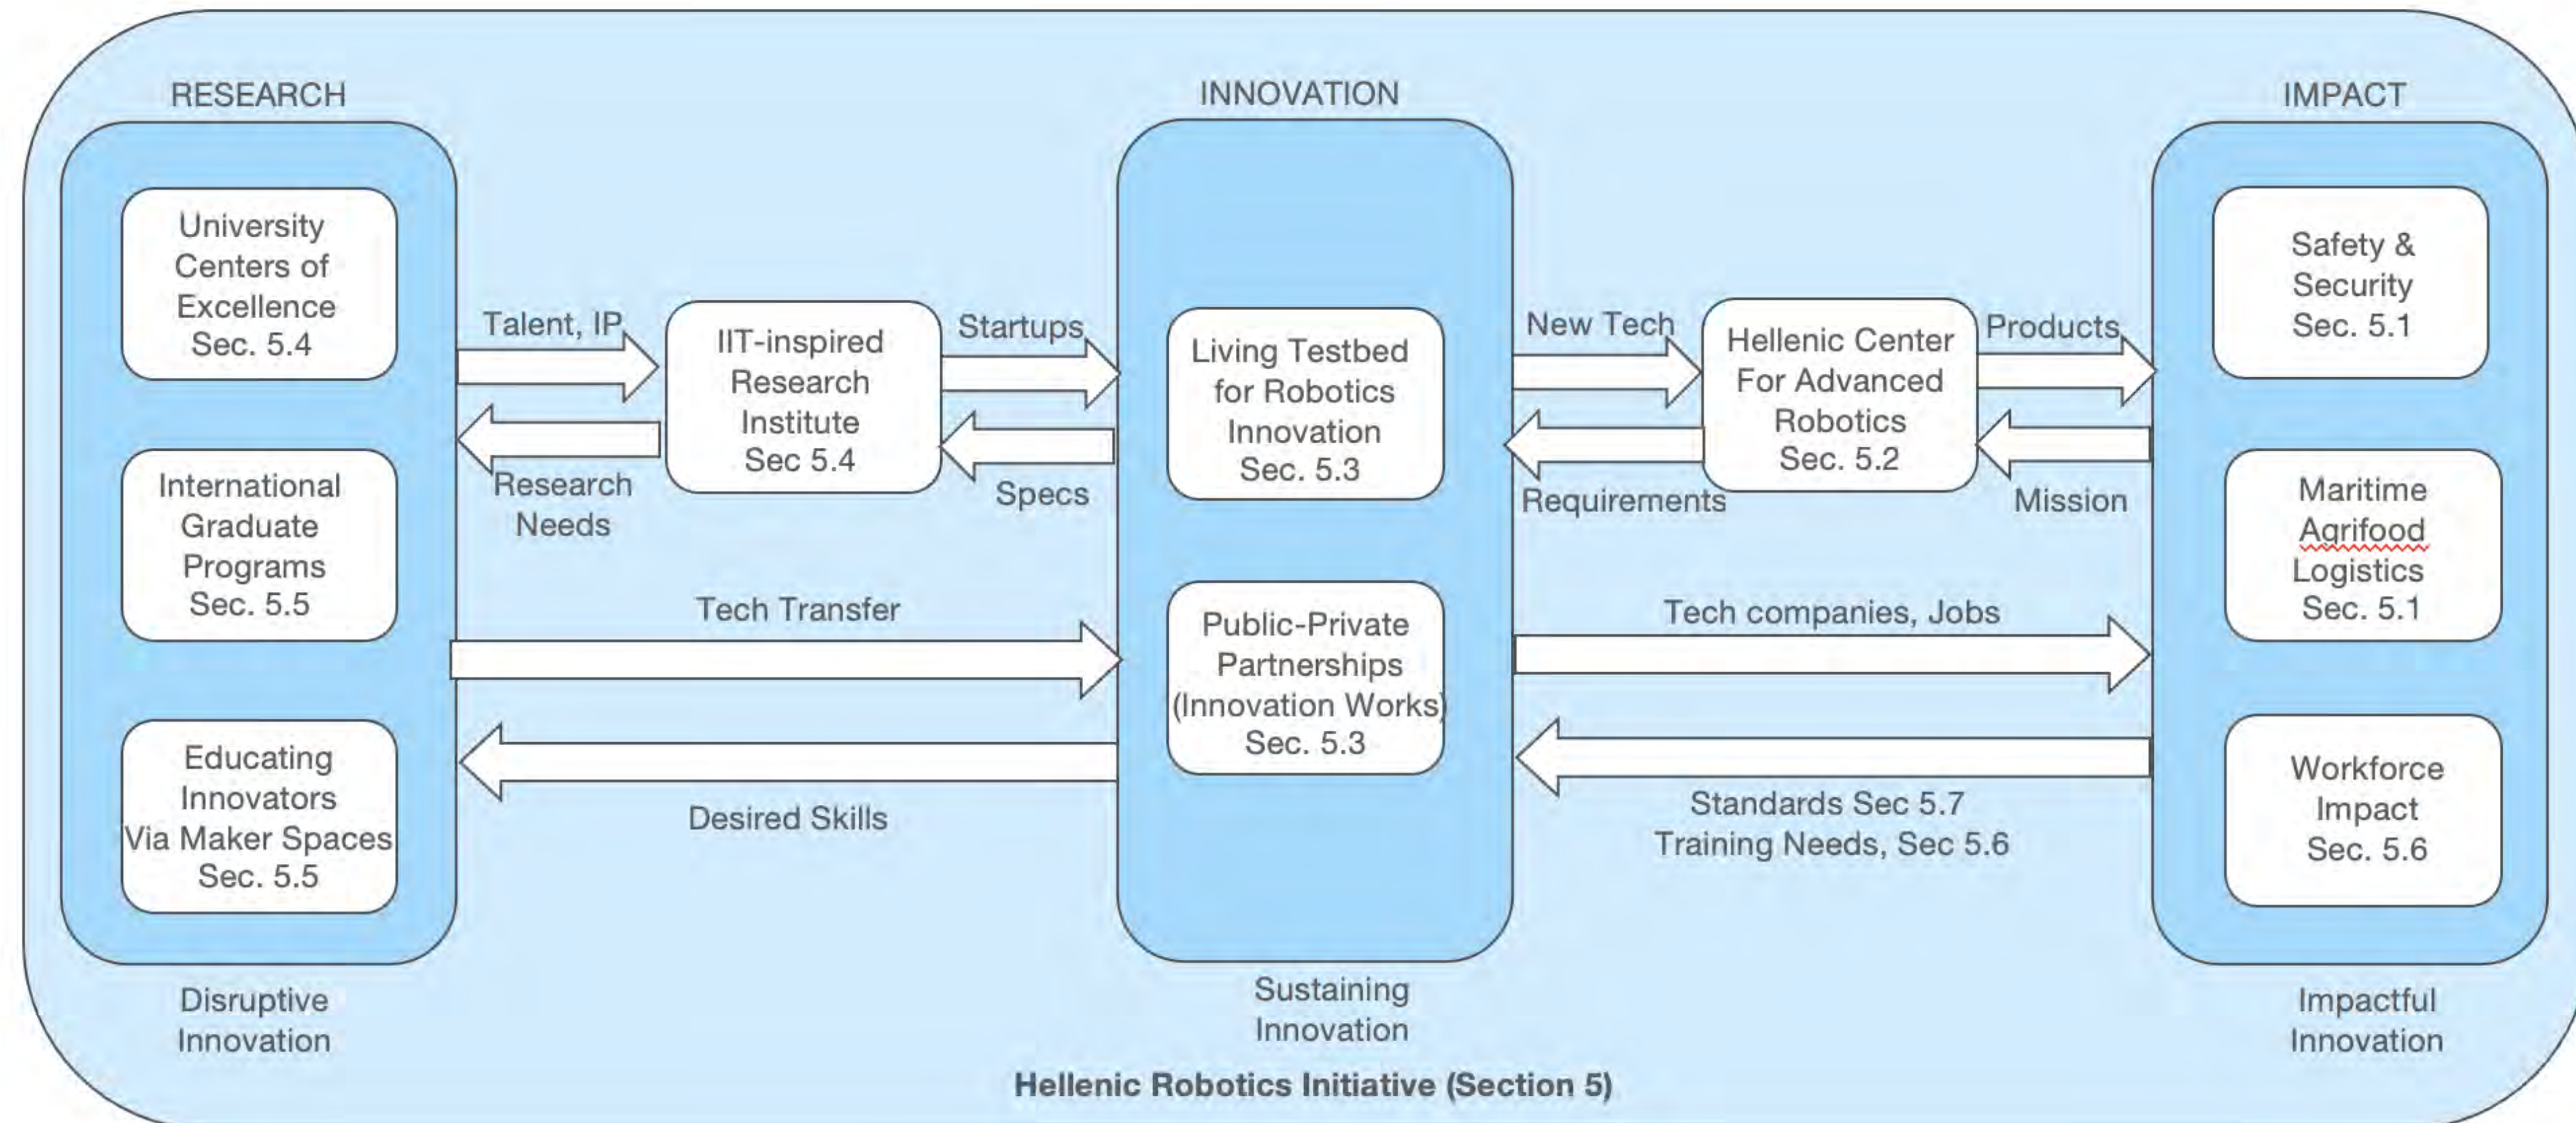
RESEARCH

INNOVATION

IMPACT

University Centers of Excellence Sec. 5.4

International Graduate Programs Sec. 5.5

Educating Innovators Via Maker Spaces Sec. 5.5

Talent, IP

Research Needs

IIT-inspired Research Institute Sec 5.4

Startups

Specs

Living Testbed for Robotics Innovation Sec. 5.3

Public-Private Partnerships (Innovation Works) Sec. 5.3

New Tech

Requirements

Hellenic Center For Advanced Robotics Sec. 5.2

Products

Mission

Safety & Security Sec. 5.1

Maritime Agrifood Logistics Sec. 5.1

Workforce Impact Sec. 5.6

Tech Transfer

Desired Skills

Tech companies, Jobs

Standards Sec 5.7
Training Needs, Sec 5.6

Disruptive Innovation

Sustaining Innovation

Impactful Innovation

Hellenic Robotics Initiative (Section 5)